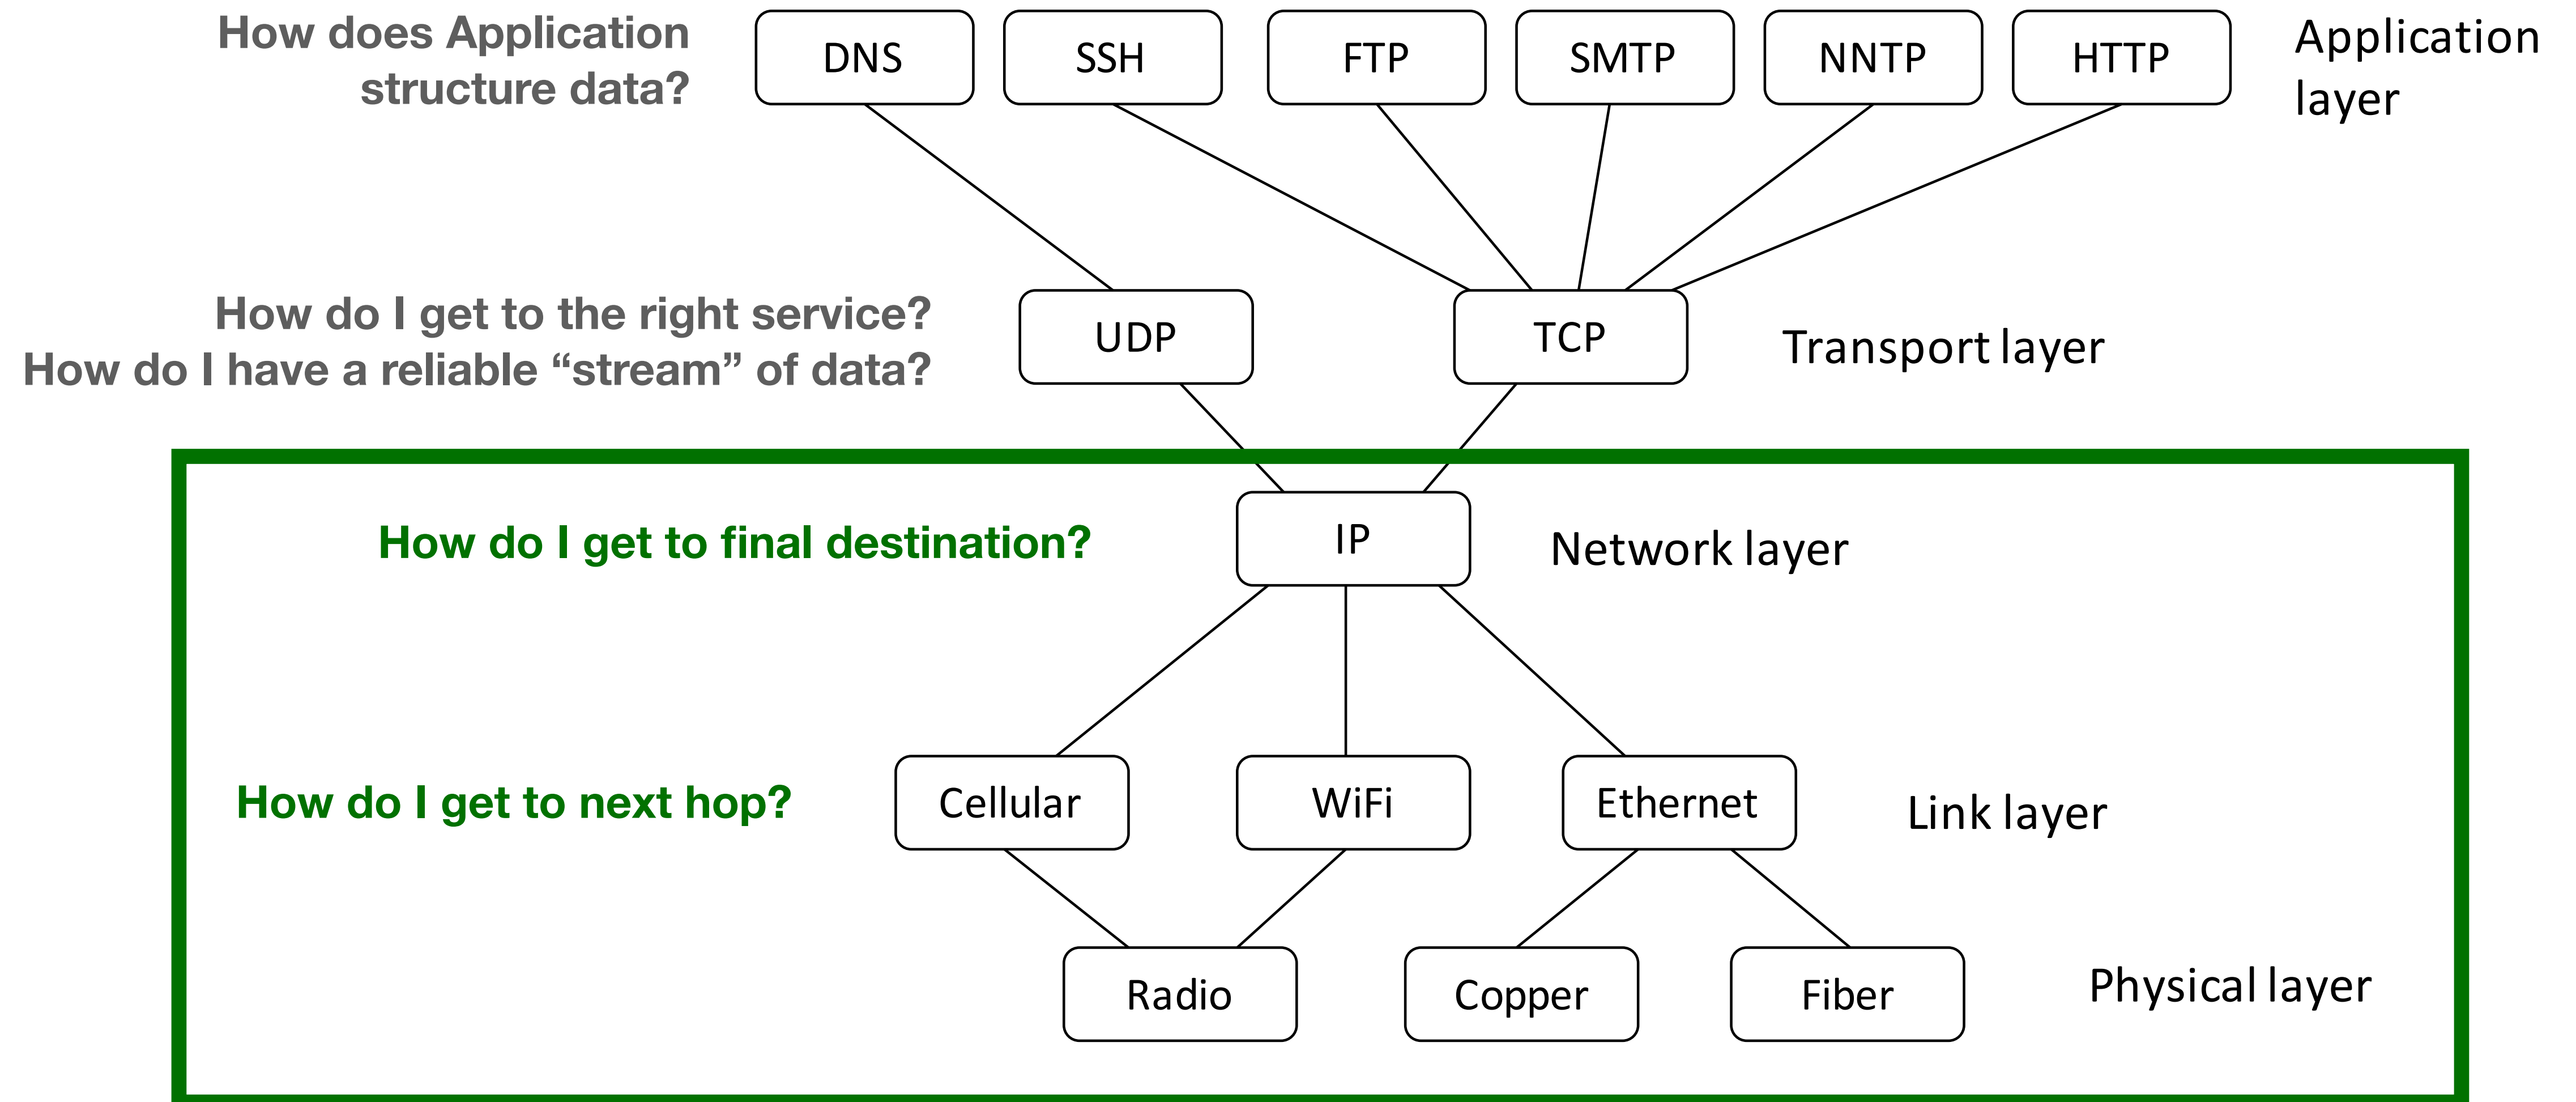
How does Application structure data?

DNS

SSH

FTP

SMTP

NNTP

HTTP

Application layer

How do I get to the right service?
How do I have a reliable “stream” of data?

UDP

TCP

Transport layer

How do I get to final destination?

IP

Network layer

How do I get to next hop?

Cellular

WiFi

Ethernet

Link layer

Radio

Copper

Fiber

Physical layer